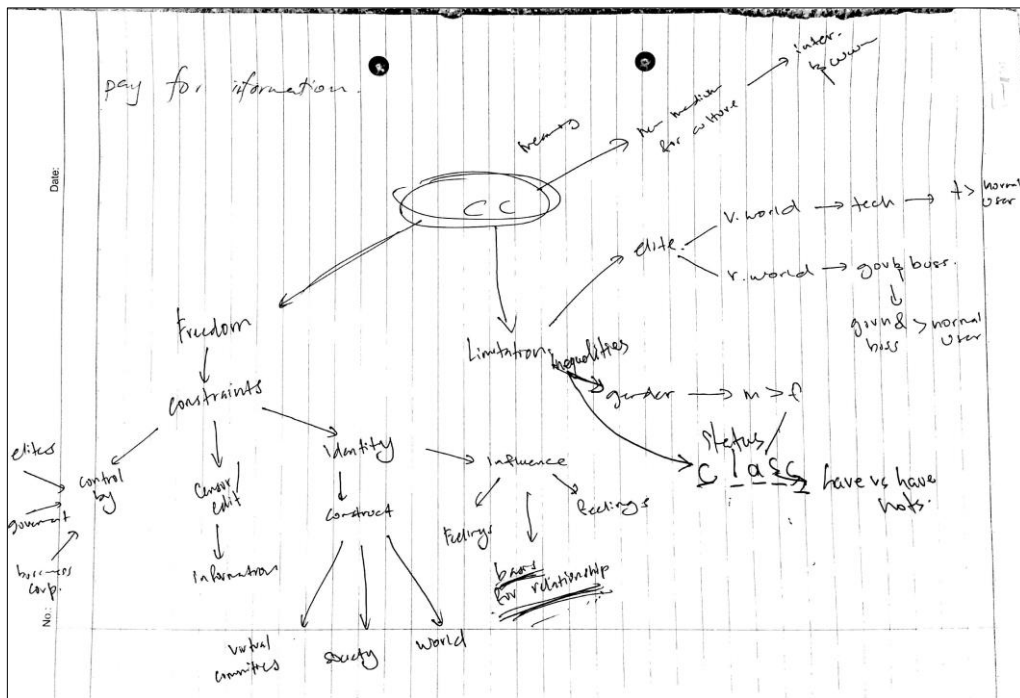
Date:

pay for information.

CC

freedom

new medium for culture

inter. know

elite

v. world → tech → t> normal user

r. world → govt bus.

govt & buss > normal user

Freedom

Limitations

Inequalities

gender → m > f

Status

class

have vs have nots.

Constraints

elites

government

business corp.

control by

Censor / edit

information

Identity

Construct

virtual communities

society

world

Influence

feelings

feelings

basis for relationship

No.: